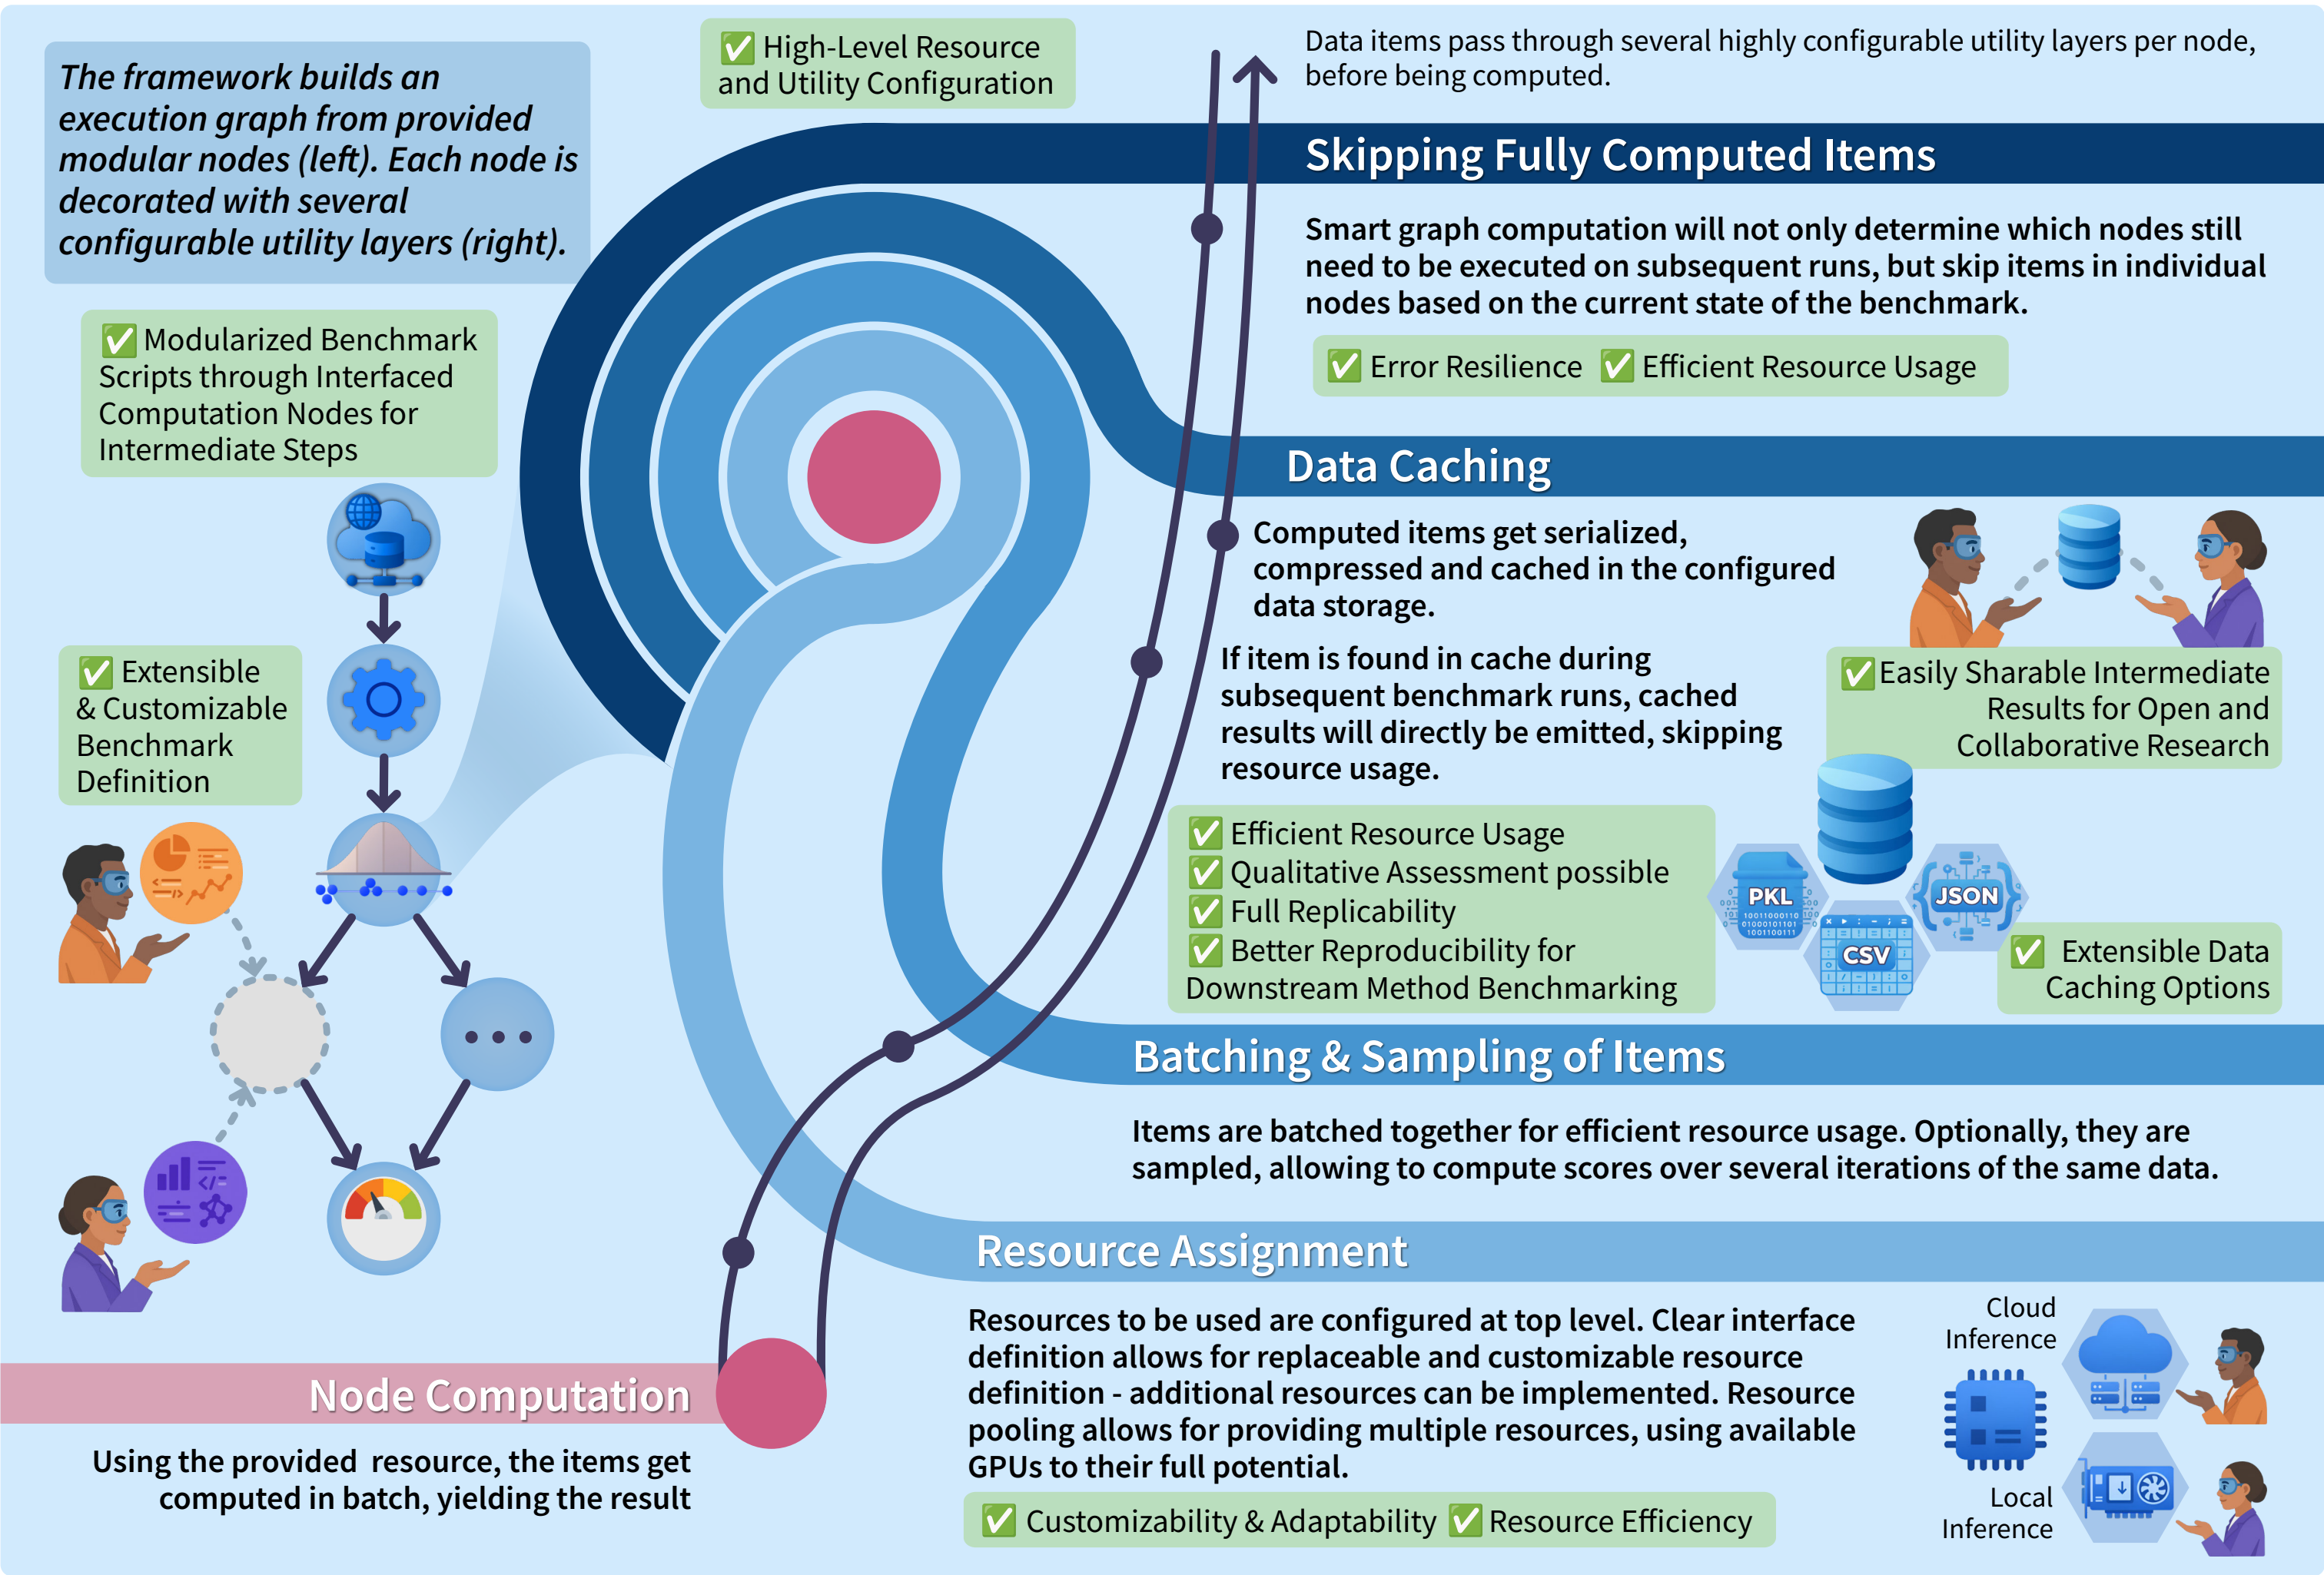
The framework builds an execution graph from provided modular nodes (left). Each node is decorated with several configurable utility layers (right).

✅ High-Level Resource and Utility Configuration

Data items pass through several highly configurable utility layers per node, before being computed.

Skipping Fully Computed Items

Smart graph computation will not only determine which nodes still need to be executed on subsequent runs, but skip items in individual nodes based on the current state of the benchmark.

✅ Error Resilience ✅ Efficient Resource Usage

✅ Modularized Benchmark Scripts through Interfaced Computation Nodes for Intermediate Steps

Data Caching

Computed items get serialized, compressed and cached in the configured data storage.

If item is found in cache during subsequent benchmark runs, cached results will directly be emitted, skipping resource usage.

✅ Easily Sharable Intermediate Results for Open and Collaborative Research

✅ Extensible & Customizable Benchmark Definition

✅ Efficient Resource Usage
✅ Qualitative Assessment possible
✅ Full Replicability
✅ Better Reproducibility for Downstream Method Benchmarking

PKL
JSON
CSV

✅ Extensible Data Caching Options

Batching & Sampling of Items

Items are batched together for efficient resource usage. Optionally, they are sampled, allowing to compute scores over several iterations of the same data.

Resource Assignment

Resources to be used are configured at top level. Clear interface definition allows for replaceable and customizable resource definition - additional resources can be implemented. Resource pooling allows for providing multiple resources, using available GPUs to their full potential.

✅ Customizability & Adaptability ✅ Resource Efficiency

Cloud Inference

Local Inference

Node Computation

Using the provided resource, the items get computed in batch, yielding the result